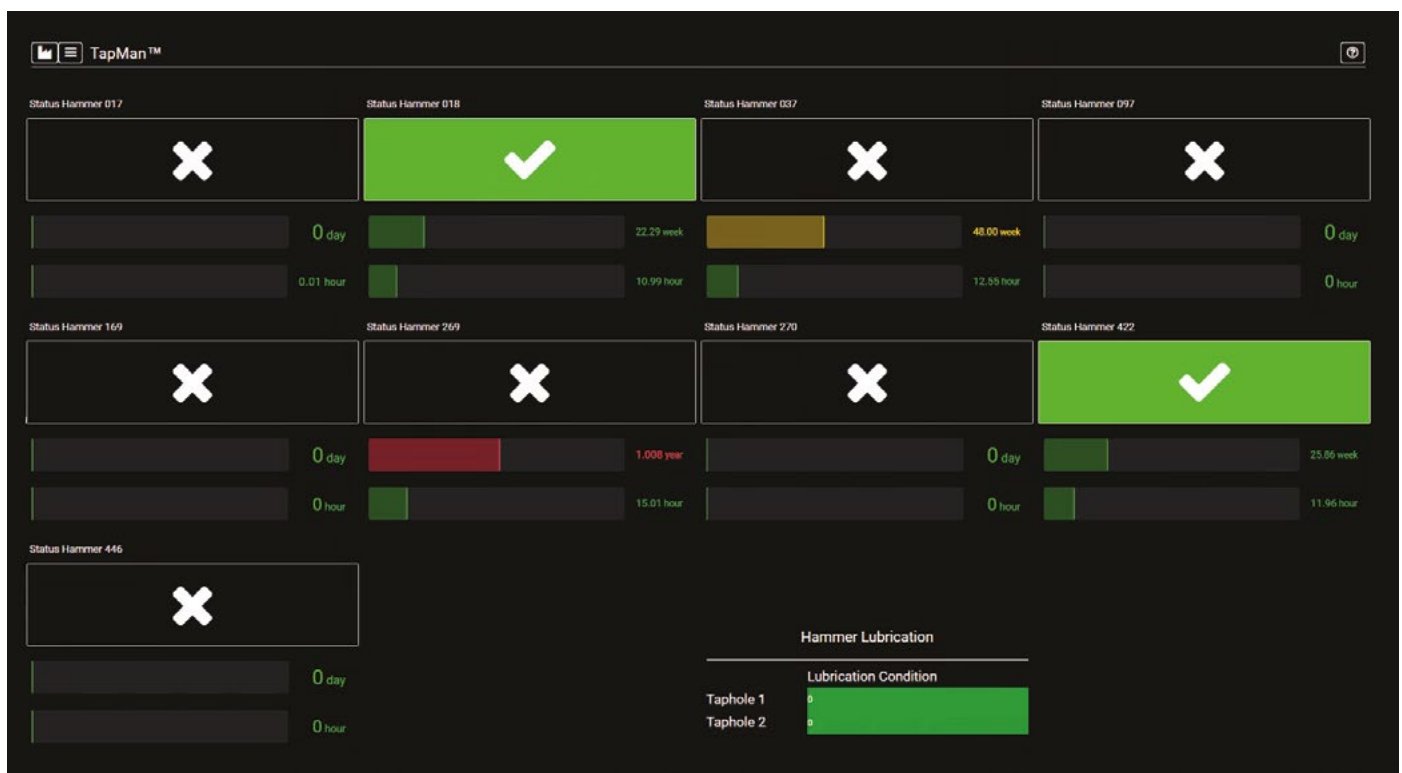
TapMan™

Status Hammer 017

0 day

0.01 hour

Status Hammer 018

22.29 week

10.99 hour

Status Hammer 037

48.00 week

12.55 hour

Status Hammer 097

0 day

0 hour

Status Hammer 169

0 day

0 hour

Status Hammer 269

1.008 year

15.01 hour

Status Hammer 270

0 day

0 hour

Status Hammer 422

25.86 week

11.96 hour

Status Hammer 446

0 day

0 hour

Hammer Lubrication

Lubrication Condition

Taphole 1 0

Taphole 2 0